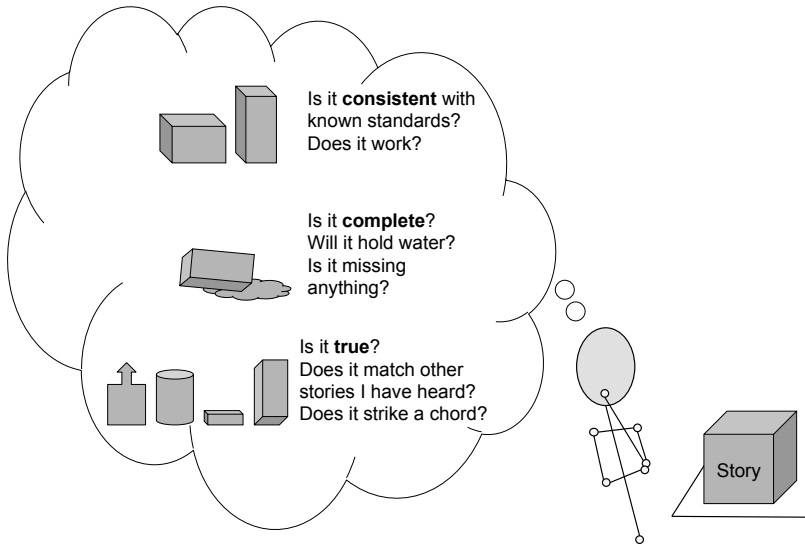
Is it **consistent** with known standards? Does it work?

Is it **complete**? Will it hold water? Is it missing anything?

Is it **true**? Does it match other stories I have heard? Does it strike a chord?

Story